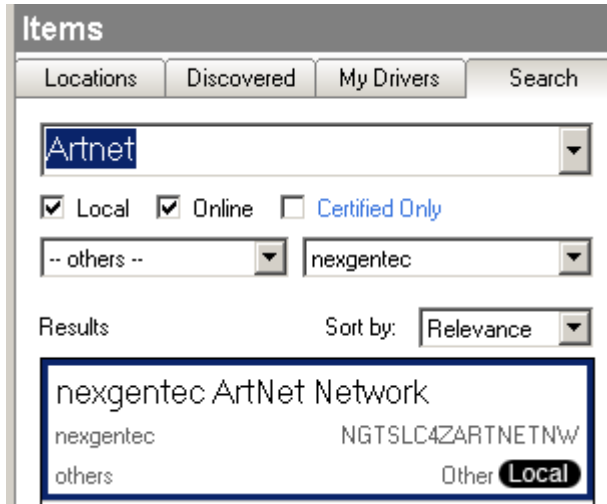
Items

Locations | Discovered | My Drivers | Search

Artnet

Local  Online  Certified Only

-- others --

nexgentec

Results

Sort by: Relevance

nexgentec ArtNet Network

nexgentec NGTSLC4ZARTNETNW

others Other Local